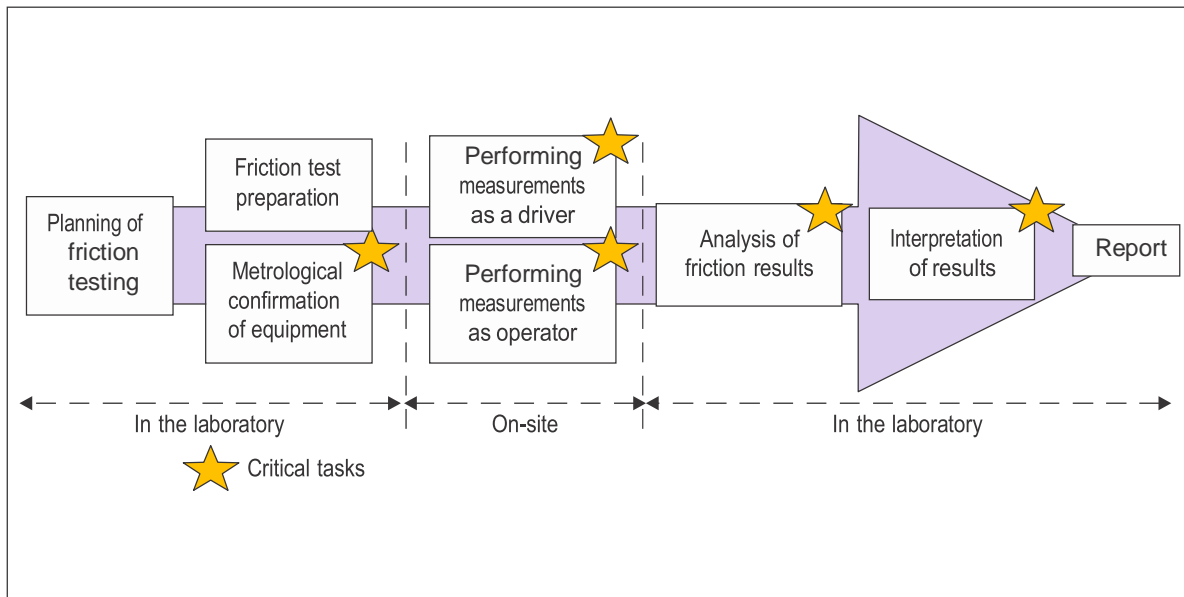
Planning of friction testing

Friction test preparation

Metrological confirmation of equipment

Performing measurements as a driver

Performing measurements as operator

Analysis of friction results

Interpretation of results

Report

In the laboratory

On-site

In the laboratory

Critical tasks